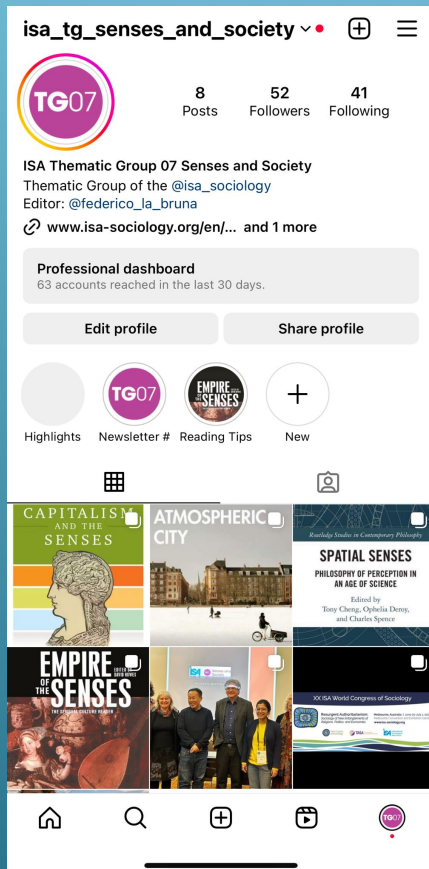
isa_tg_senses_and_society

TG07

8 Posts
52 Followers
41 Following

ISA Thematic Group 07 Senses and Society
Thematic Group of the @isa_sociology
Editor: @federico_la_bruna
www.isa-sociology.org/en/... and 1 more

Professional dashboard
63 accounts reached in the last 30 days.

Edit profile
Share profile

Highlights
TG07
Newsletter #
EMPIRE OF THE SENSES
Reading Tips
New

CAPITALISM AND THE SENSES

ATMOSPHERIC CITY

Routledge Studies in Contemporary Philosophy
SPATIAL SENSES
PHILOSOPHY OF PERCEPTION IN AN AGE OF SCIENCE
Edited by
Tony Cheng, Ophelia Deroy, and Charles Spence

EMPIRE OF THE SENSES
EDITED BY DAVID HOWES
THE SENSUAL CULTURE READER

ISA

XX ISA World Congress of Sociology
Resurgent Authoritarianism
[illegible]
ISA

TG07